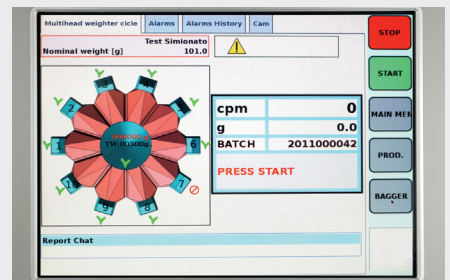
Multihead weigher cicle | Alarms | Alarms History | Cam

Test Simionato
Nominal weight [g] 101.0

STOP
START
MAIN MEN
PROD.
BAGGER

2
1
10
9
8
7
6
TW:0.500g

| cpm | 0 |
|---|---|
| g | 0.0 |
| BATCH | 2011000042 |

PRESS START

Report Chat